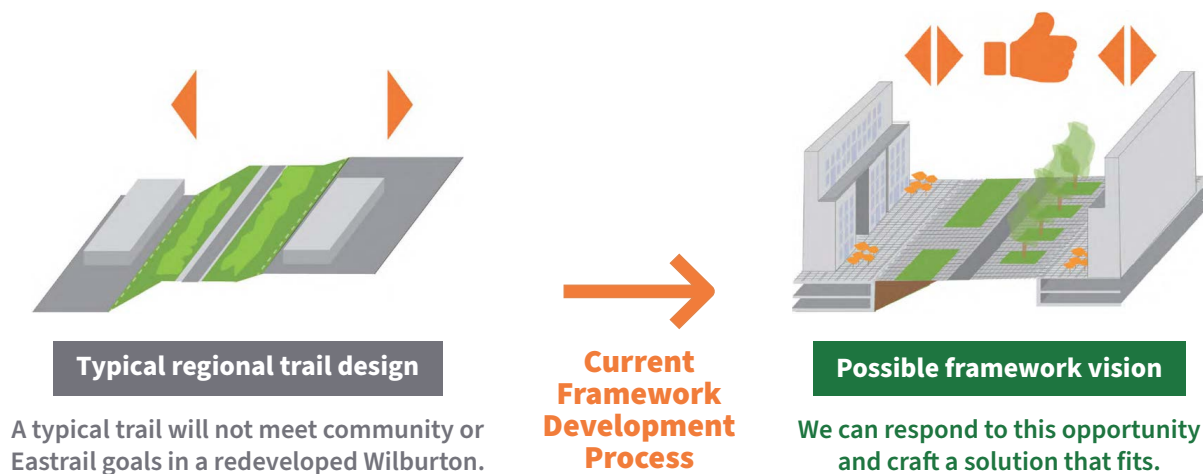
Typical regional trail design

A typical trail will not meet community or Eastrail goals in a redeveloped Wilburton.

Current Framework Development Process

Possible framework vision

We can respond to this opportunity and craft a solution that fits.